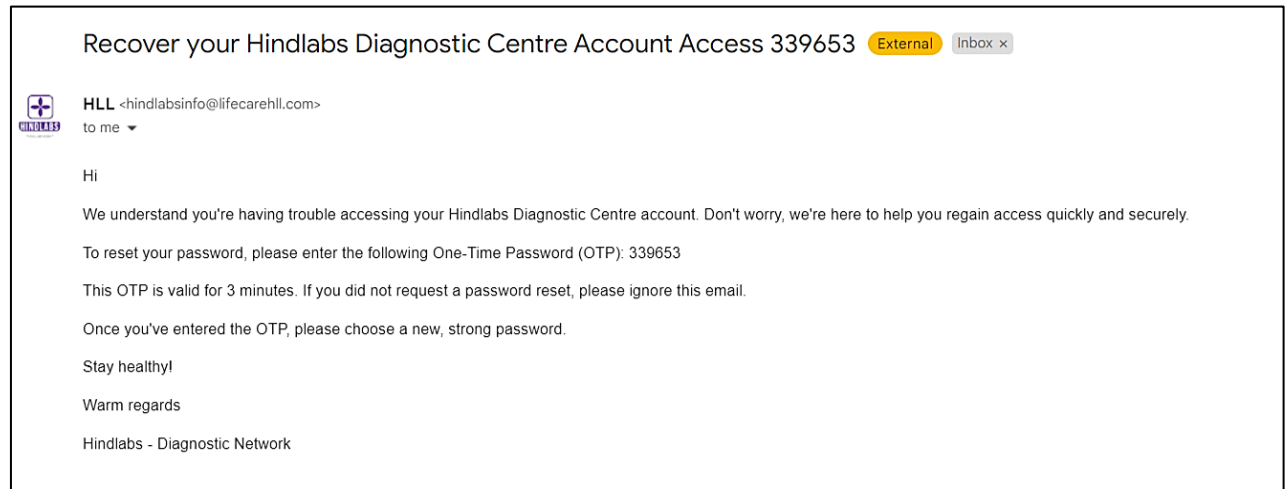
Recover your Hindlabs Diagnostic Centre Account Access 339653 External Inbox ×

HINDLABS

HLL <hindlabsinfo@lifecarehll.com>
to me

Hi

We understand you're having trouble accessing your Hindlabs Diagnostic Centre account. Don't worry, we're here to help you regain access quickly and securely.

To reset your password, please enter the following One-Time Password (OTP): 339653

This OTP is valid for 3 minutes. If you did not request a password reset, please ignore this email.

Once you've entered the OTP, please choose a new, strong password.

Stay healthy!

Warm regards

Hindlabs - Diagnostic Network